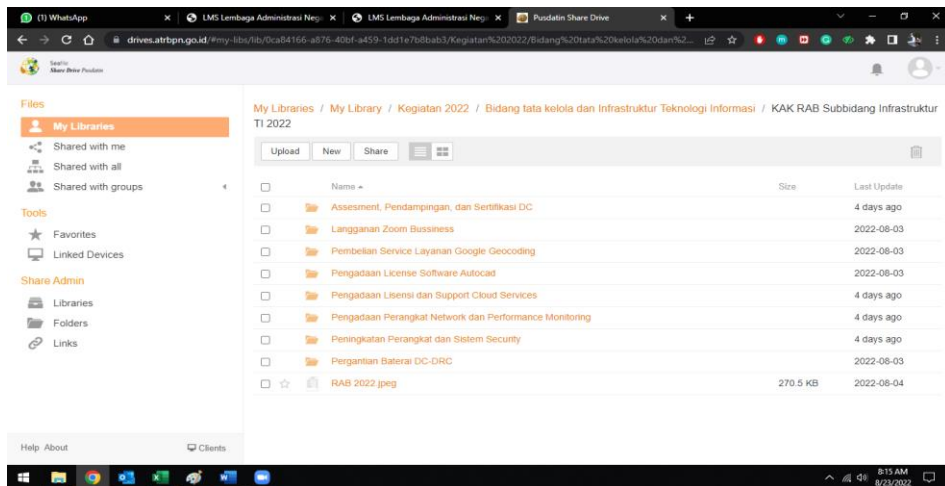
(1) WhatsApp
LMS Lembaga Administrasi Nega
LMS Lembaga Administrasi Nega
Pusdatin Share Drive

drives.atrbpn.go.id/#my-libs/lib/0ca84166-a876-40bf-a459-1dd1e7b8bab3/Kegiatan%202022/Bidang%20tata%20kelola%20dan%2...

Seafile
Share Drive Pusdatin

Files
My Libraries
Shared with me
Shared with all
Shared with groups

Tools
Favorites
Linked Devices

Share Admin
Libraries
Folders
Links

Help About
Clients

My Libraries / My Library / Kegiatan 2022 / Bidang tata kelola dan Infrastruktur Teknologi Informasi / KAK RAB Subbidang Infrastruktur TI 2022

Upload New Share

| Name | Size | Last Update |
|---|---|---|
| Assesment, Pendampingan, dan Sertifikasi DC | | 4 days ago |
| Langganan Zoom Bussiness | | 2022-08-03 |
| Pembelian Service Layanan Google Geocoding | | 2022-08-03 |
| Pengadaan License Software Autocad | | 2022-08-03 |
| Pengadaan Lisensi dan Support Cloud Services | | 4 days ago |
| Pengadaan Perangkat Network and Performance Monitoring | | 4 days ago |
| Peningkatan Perangkat dan Sistem Security | | 4 days ago |
| Pergantian Baterai DC-DRC | | 2022-08-03 |
| RAB 2022.jpeg | 270.5 KB | 2022-08-04 |

8:15 AM
8/23/2022